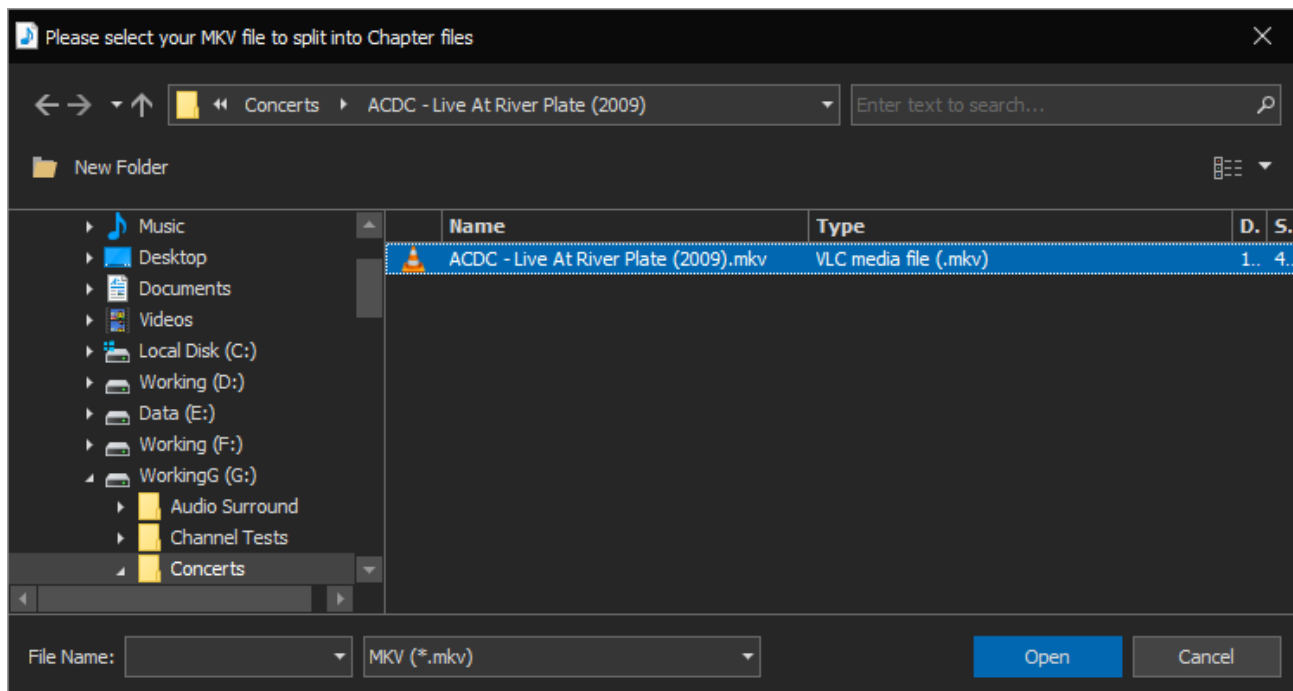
Please select your MKV file to split into Chapter files

Concerts ▸ ACDC - Live At River Plate (2009)

Enter text to search...

New Folder

Music
Desktop
Documents
Videos
Local Disk (C:)
Working (D:)
Data (E:)
Working (F:)
WorkingG (G:)
Audio Surround
Channel Tests
Concerts

| Name | Type | D. | S. |
|---|---|---|---|
| ACDC - Live At River Plate (2009).mkv | VLC media file (.mkv) | 1.. | 4.. |

File Name:

MKV (*.mkv)

Open

Cancel